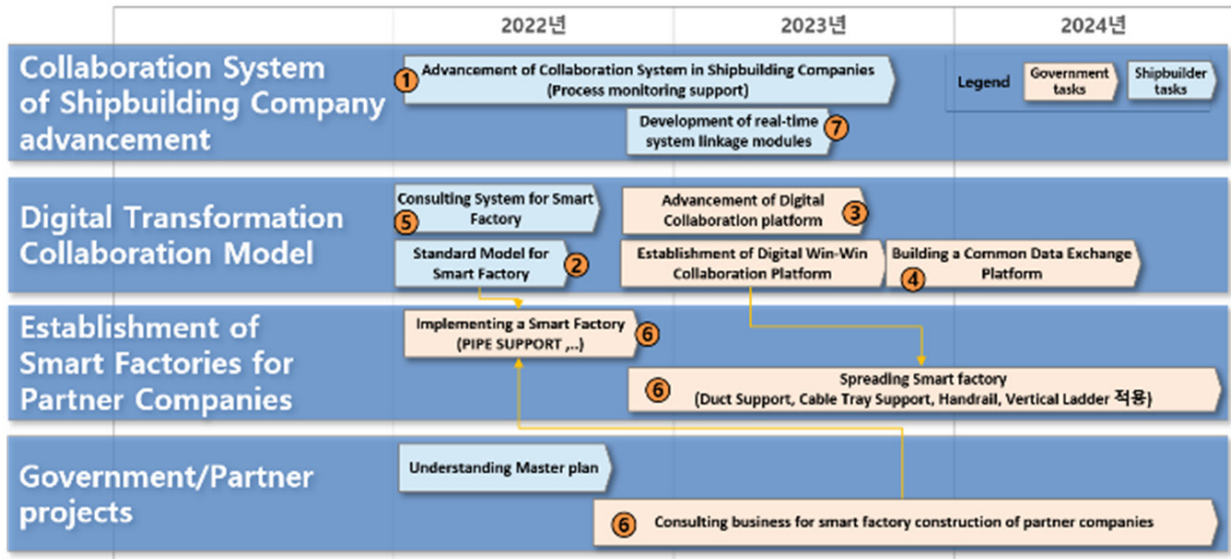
2022년 2023년 2024년

Collaboration System of Shipbuilding Company advancement

1 Advancement of Collaboration System in Shipbuilding Companies (Process monitoring support)

Development of real-time system linkage modules 7

Legend Government tasks Shipbuilder tasks

Digital Transformation Collaboration Model

Consulting System for Smart Factory 5

Standard Model for Smart Factory 2

Advancement of Digital Collaboration platform 3

Establishment of Digital Win-Win Collaboration Platform

Building a Common Data Exchange Platform 4

Establishment of Smart Factories for Partner Companies

Implementing a Smart Factory (PIPE SUPPORT ,..) 6

6 Spreading Smart factory (Duct Support, Cable Tray Support, Handrail, Vertical Ladder 적용)

Government/Partner projects

Understanding Master plan

6 Consulting business for smart factory construction of partner companies